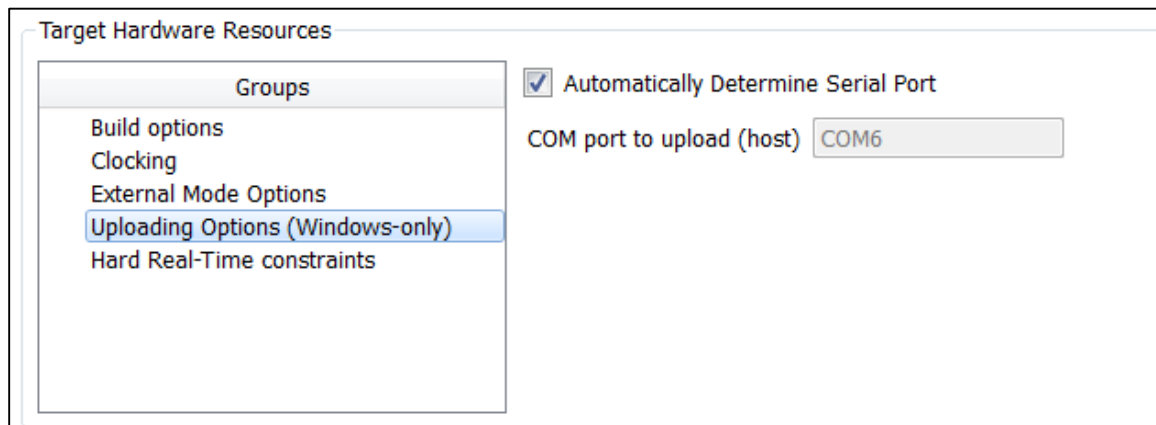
Target Hardware Resources

Groups

Build options
Clocking
External Mode Options
Uploading Options (Windows-only)
Hard Real-Time constraints

Automatically Determine Serial Port

COM port to upload (host) COM6